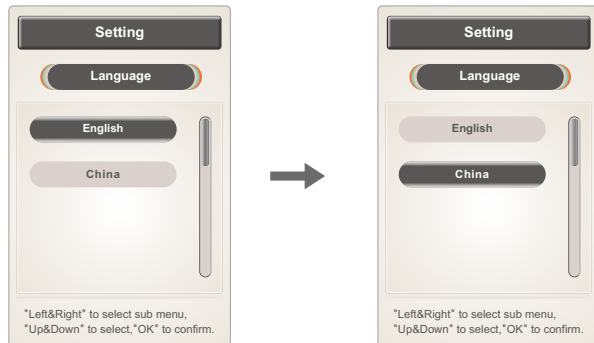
Setting

Language

English

China

"Left&Right" to select sub menu, "Up&Down" to select,"OK" to confirm.

Setting

Language

English

China

"Left&Right" to select sub menu, "Up&Down" to select,"OK" to confirm.